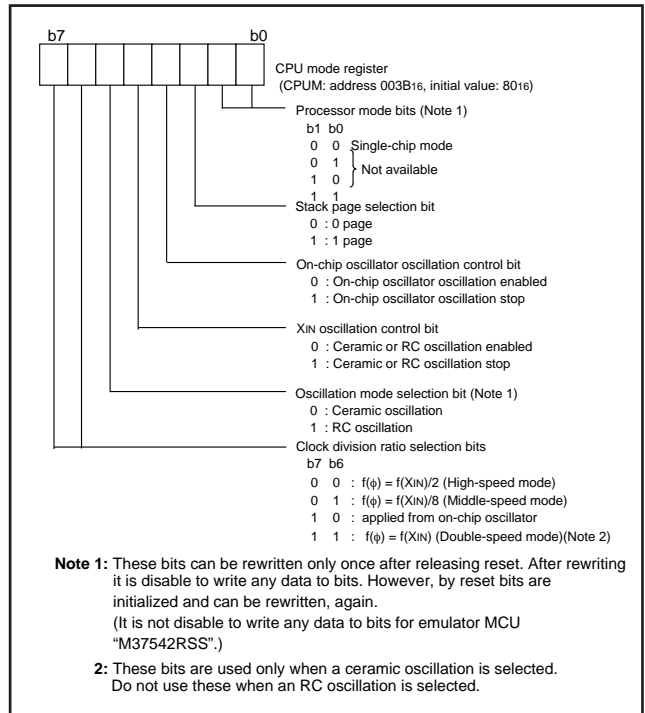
b7 b0

CPU mode register
(CPUM: address 003B$_{16}$, initial value: 80$_{16}$)

Processor mode bits (Note 1)
b1 b0
0 0 Single-chip mode
0 1
1 0 Not available
1 1

Stack page selection bit
0 : 0 page
1 : 1 page

On-chip oscillator oscillation control bit
0 : On-chip oscillator oscillation enabled
1 : On-chip oscillator oscillation stop

XIN oscillation control bit
0 : Ceramic or RC oscillation enabled
1 : Ceramic or RC oscillation stop

Oscillation mode selection bit (Note 1)
0 : Ceramic oscillation
1 : RC oscillation

Clock division ratio selection bits
b7 b6
0 0 : f(φ) = f(XIN)/2 (High-speed mode)
0 1 : f(φ) = f(XIN)/8 (Middle-speed mode)
1 0 : applied from on-chip oscillator
1 1 : f(φ) = f(XIN) (Double-speed mode)(Note 2)

Note 1: These bits can be rewritten only once after releasing reset. After rewriting it is disable to write any data to bits. However, by reset bits are initialized and can be rewritten, again.
(It is not disable to write any data to bits for emulator MCU "M37542RSS".)

2: These bits are used only when a ceramic oscillation is selected. Do not use these when an RC oscillation is selected.